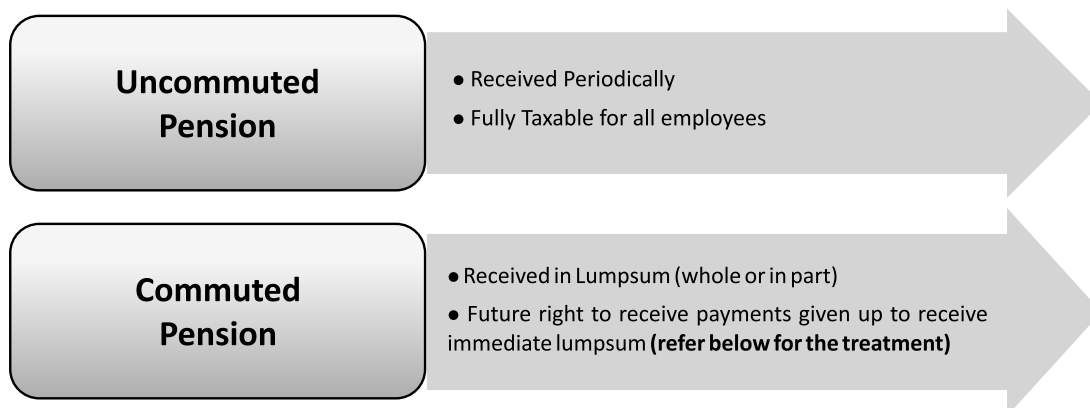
Uncommuted Pension

• Received Periodically

• Fully Taxable for all employees

Commuted Pension

• Received in Lumpsum (whole or in part)

• Future right to receive payments given up to receive immediate lumpsum **(refer below for the treatment)**